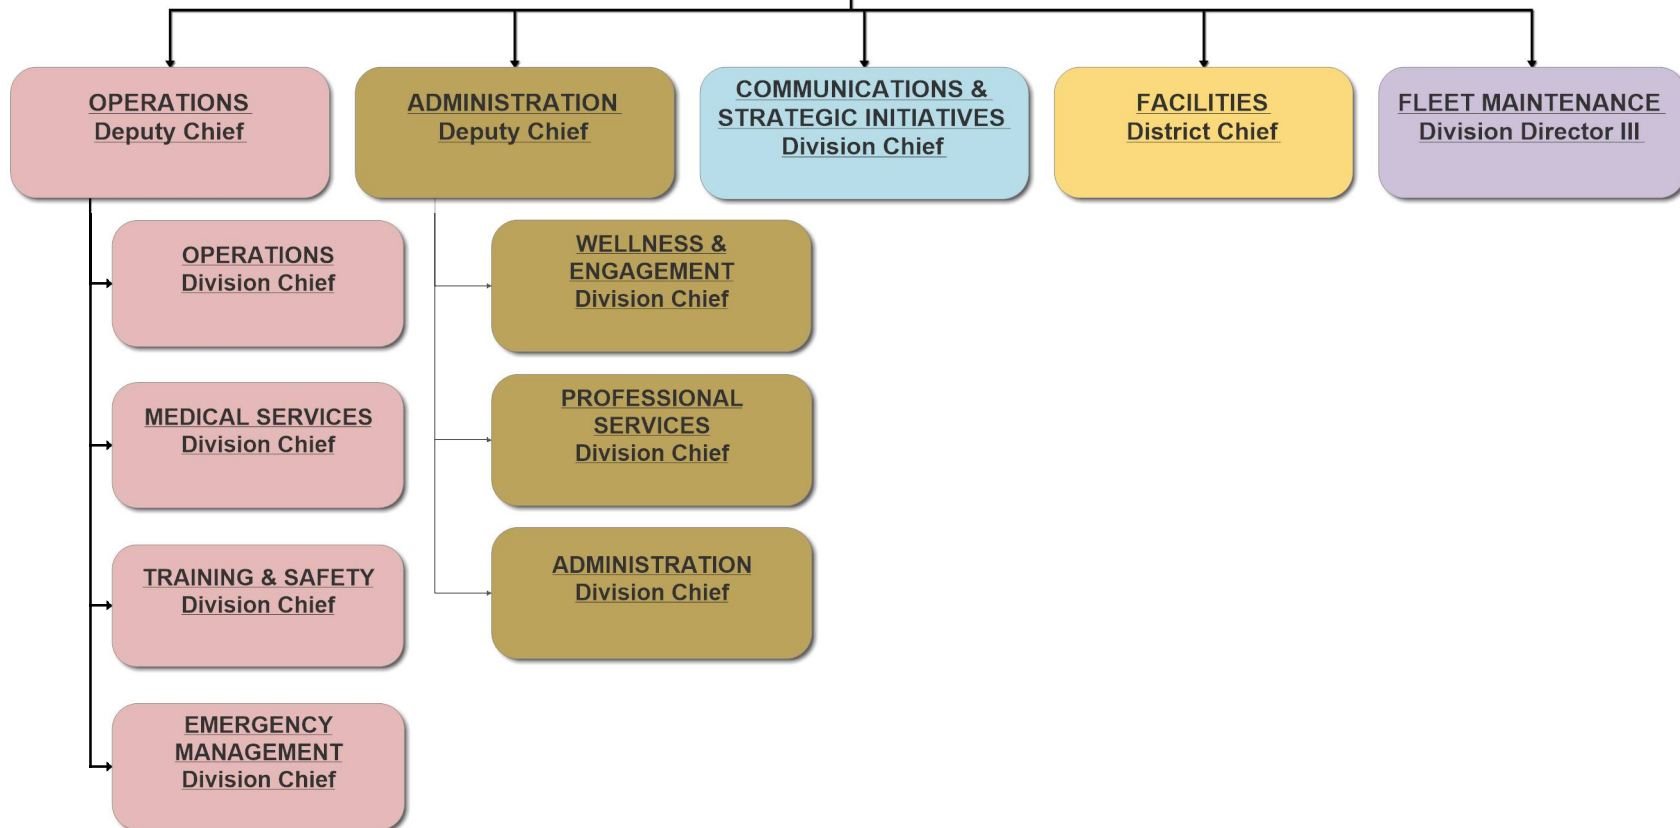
OPERATIONS
Deputy Chief

ADMINISTRATION
Deputy Chief

COMMUNICATIONS &
STRATEGIC INITIATIVES
Division Chief

FACILITIES
District Chief

FLEET MAINTENANCE
Division Director III

OPERATIONS
Division Chief

MEDICAL SERVICES
Division Chief

TRAINING & SAFETY
Division Chief

EMERGENCY
MANAGEMENT
Division Chief

WELLNESS &
ENGAGEMENT
Division Chief

PROFESSIONAL
SERVICES
Division Chief

ADMINISTRATION
Division Chief